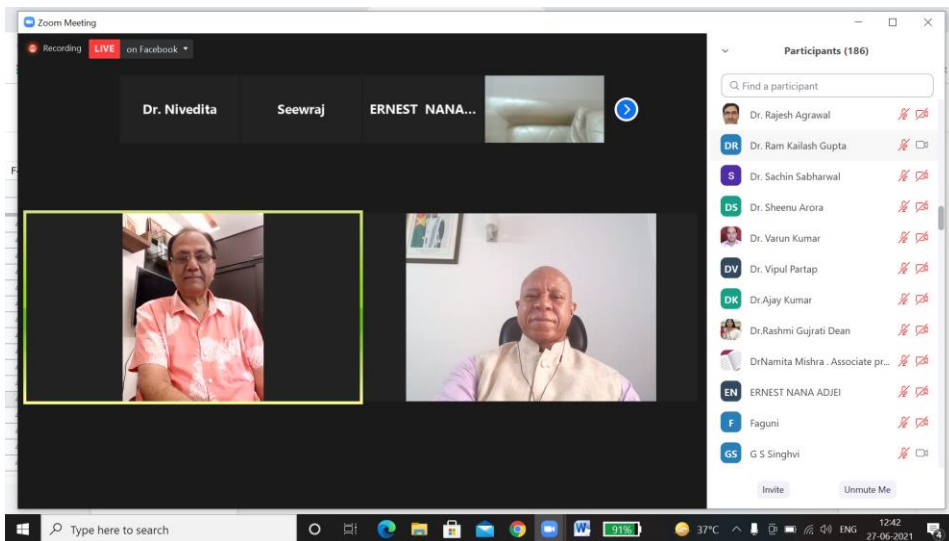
Zoom Meeting

Recording LIVE on Facebook

Dr. Nivedita
Seewraj
ERNEST NANA...

Participants (186)

Find a participant

Dr. Rajesh Agrawal
DR Dr. Ram Kailash Gupta
S Dr. Sachin Sabharwal
DS Dr. Sheenu Arora
Dr. Varun Kumar
DV Dr. Vipul Partap
DK Dr.Ajay Kumar
Dr.Rashmi Gujrati Dean
DrNamita Mishra . Associate pr...
EN ERNEST NANA ADJEI
F Faguni
GS G S Singhvi

Invite
Unmute Me

Type here to search
91%
37°C ENG 12:42 27-06-2021